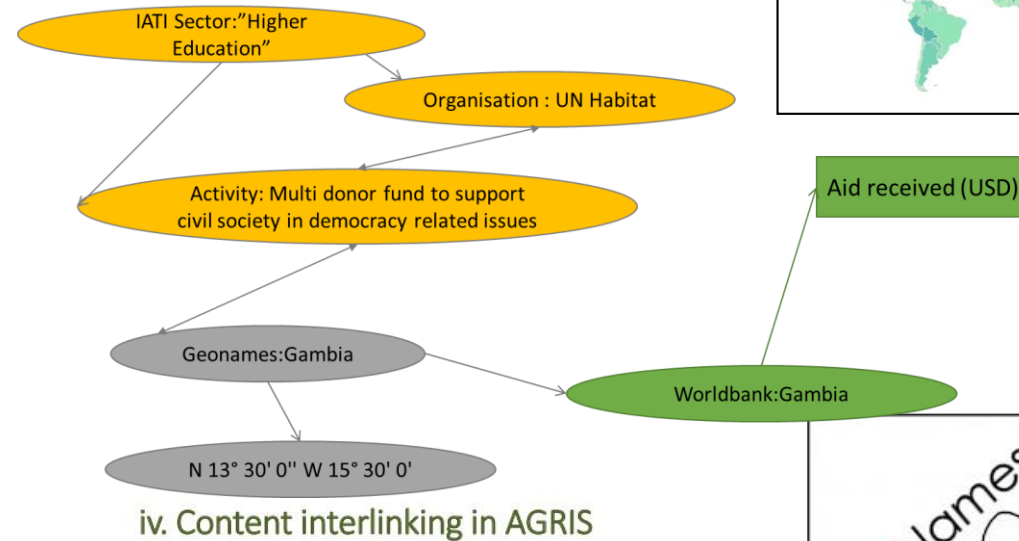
IATI Sector:"Higher Education"

Organisation : UN Habitat

Activity: Multi donor fund to support civil society in democracy related issues

Aid received (USD)

Geonames:Gambia

Worldbank:Gambia

N 13° 30' 0'' W 15° 30' 0'

iv. Content interlinking in AGRIS

ames